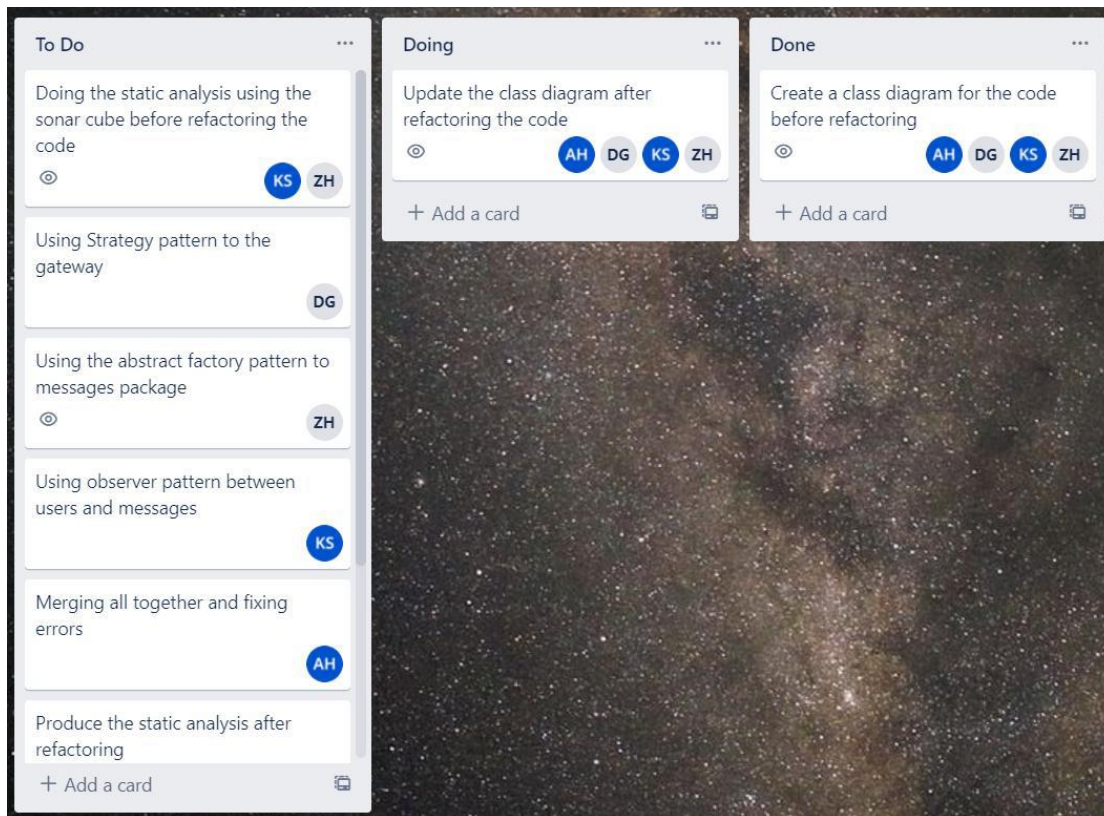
To Do ...

Doing the static analysis using the sonar cube before refactoring the code
KS ZH

Using Strategy pattern to the gateway
DG

Using the abstract factory pattern to messages package
ZH

Using observer pattern between users and messages
KS

Merging all together and fixing errors
AH

Produce the static analysis after refactoring

+ Add a card

Doing ...

Update the class diagram after refactoring the code
AH DG KS ZH

+ Add a card

Done ...

Create a class diagram for the code before refactoring
AH DG KS ZH

+ Add a card